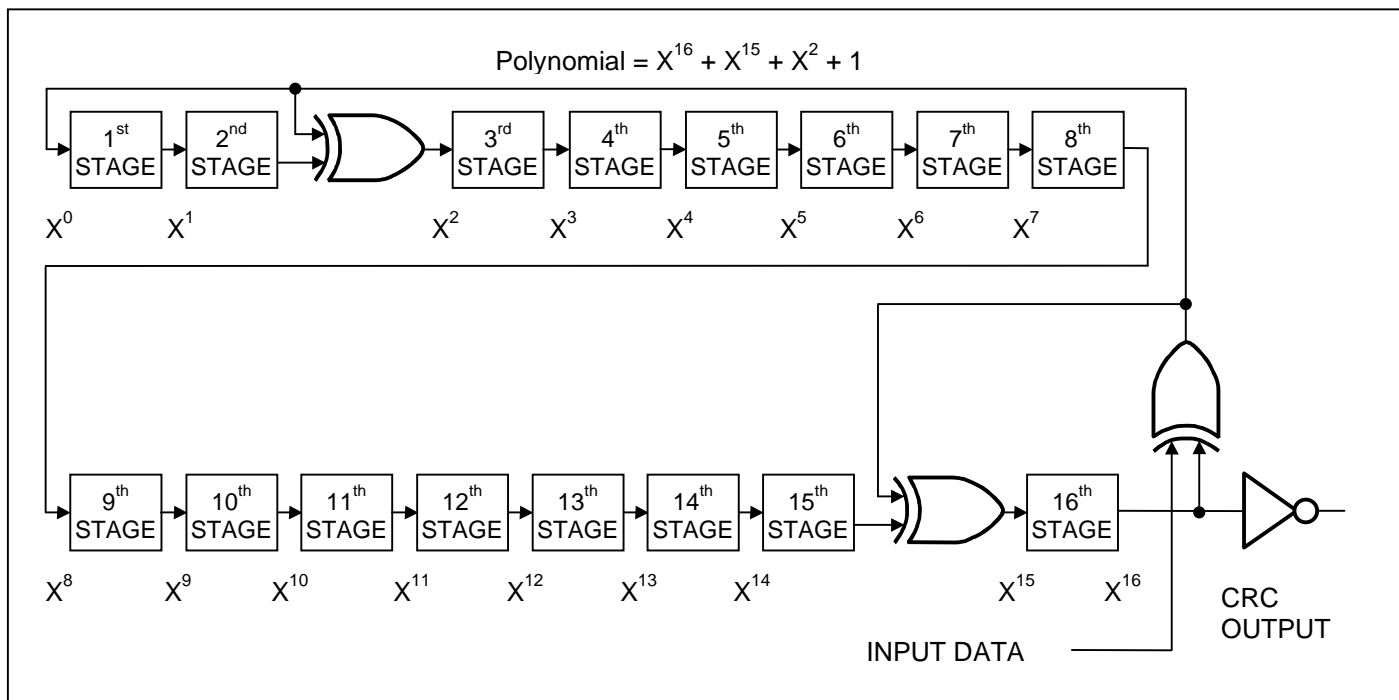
Polynomial = $X^{16} + X^{15} + X^2 + 1$

$1^{st}$ STAGE
$2^{nd}$ STAGE
$3^{rd}$ STAGE
$4^{th}$ STAGE
$5^{th}$ STAGE
$6^{th}$ STAGE
$7^{th}$ STAGE
$8^{th}$ STAGE

$X^0$ $X^1$ $X^2$ $X^3$ $X^4$ $X^5$ $X^6$ $X^7$

$9^{th}$ STAGE
$10^{th}$ STAGE
$11^{th}$ STAGE
$12^{th}$ STAGE
$13^{th}$ STAGE
$14^{th}$ STAGE
$15^{th}$ STAGE
$16^{th}$ STAGE

$X^8$ $X^9$ $X^{10}$ $X^{11}$ $X^{12}$ $X^{13}$ $X^{14}$ $X^{15}$ $X^{16}$

CRC OUTPUT

INPUT DATA